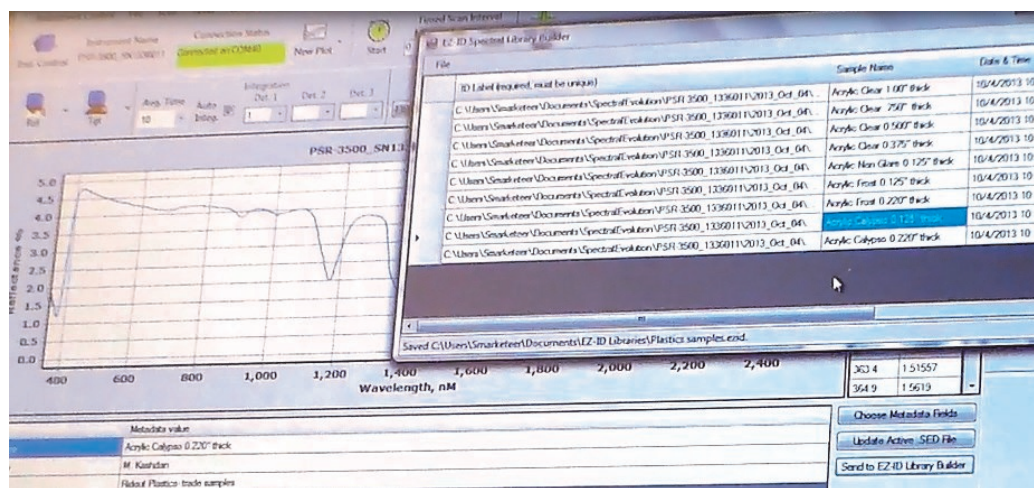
Instrument Name
PSR3500_SN1336011

Connection Status
Connected on COM40

New Plot

Start

Timed Scan Interval

Inst. Control

Ref

Tgt

Avg. Time
10

Auto Integ.

Integration
Det. 1
1

Det. 2

Det. 3

PSR-3500_SN13

5.0
4.5
4.0
3.5
3.0
2.5
2.0
1.5
1.0
0.5
0.0

Reflectance %

400 600 800 1,000 1,200 1,400 1,600 1,800 2,000 2,200 2,400
Wavelength, nM

EZ-ID Spectral Library Builder

File

| ID Label (required, must be unique) | Sample Name | Date & Time |
|---|---|---|
| C:\Users\Smarketeer\Documents\SpectralEvolution\PSR 3500_1336011\2013_Oct_04\ | Acrylic Clear 1.00" thick | 10/4/2013 10 |
| C:\Users\Smarketeer\Documents\SpectralEvolution\PSR 3500_1336011\2013_Oct_04\ | Acrylic Clear .750" thick | 10/4/2013 10 |
| C:\Users\Smarketeer\Documents\SpectralEvolution\PSR 3500_1336011\2013_Oct_04\ | Acrylic Clear 0.500" thick | 10/4/2013 10 |
| C:\Users\Smarketeer\Documents\SpectralEvolution\PSR 3500_1336011\2013_Oct_04\ | Acrylic Clear 0.375" thick | 10/4/2013 10 |
| C:\Users\Smarketeer\Documents\SpectralEvolution\PSR 3500_1336011\2013_Oct_04\ | Acrylic Non Glare 0.125" thick | 10/4/2013 10 |
| C:\Users\Smarketeer\Documents\SpectralEvolution\PSR 3500_1336011\2013_Oct_04\ | Acrylic Frost 0.125" thick | 10/4/2013 10 |
| C:\Users\Smarketeer\Documents\SpectralEvolution\PSR 3500_1336011\2013_Oct_04\ | Acrylic Frost 0.220" thick | 10/4/2013 10 |
| C:\Users\Smarketeer\Documents\SpectralEvolution\PSR 3500_1336011\2013_Oct_04\ | Acrylic Calypso 0.125" thick | 10/4/2013 10 |
| C:\Users\Smarketeer\Documents\SpectralEvolution\PSR 3500_1336011\2013_Oct_04\ | Acrylic Calypso 0.220" thick | 10/4/2013 10 |

Saved C:\Users\Smarketeer\Documents\EZ-ID Libraries\Plastics samples.ezd.

| 363.4 | 1.51557 |
|---|---|
| 364.9 | 1.5619 |

Metadata value
Acrylic Calypso 0.220" thick
M. Kashdan
Ridout Plastics trade samples

Choose Metadata Fields
Update Active .SED File
Send to EZ-ID Library Builder